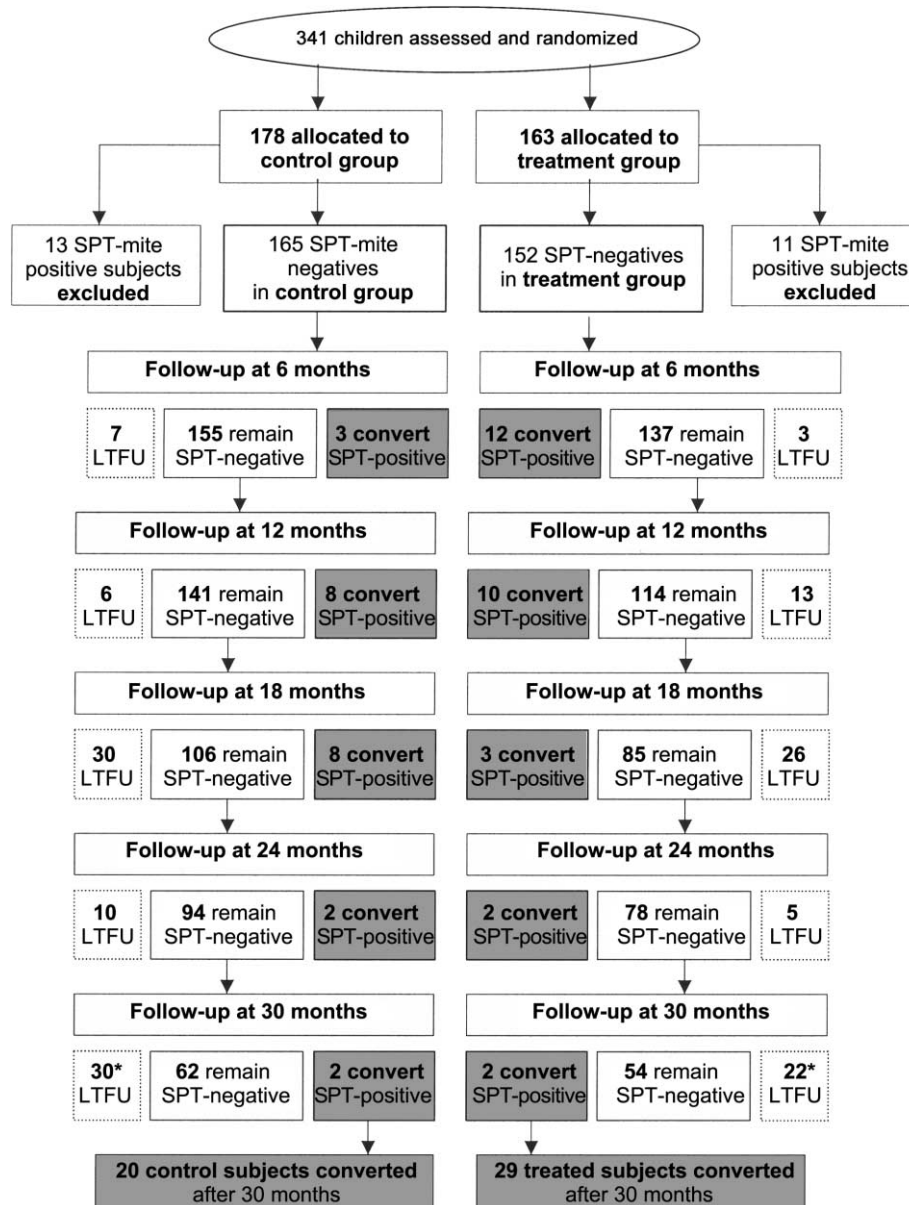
341 children assessed and randomized

178 allocated to control group

163 allocated to treatment group

13 SPT-mite positive subjects excluded

165 SPT-mite negatives in control group

152 SPT-negatives in treatment group

11 SPT-mite positive subjects excluded

Follow-up at 6 months

Follow-up at 6 months

7 LTFU

155 remain SPT-negative

3 convert SPT-positive

12 convert SPT-positive

137 remain SPT-negative

3 LTFU

Follow-up at 12 months

Follow-up at 12 months

6 LTFU

141 remain SPT-negative

8 convert SPT-positive

10 convert SPT-positive

114 remain SPT-negative

13 LTFU

Follow-up at 18 months

Follow-up at 18 months

30 LTFU

106 remain SPT-negative

8 convert SPT-positive

3 convert SPT-positive

85 remain SPT-negative

26 LTFU

Follow-up at 24 months

Follow-up at 24 months

10 LTFU

94 remain SPT-negative

2 convert SPT-positive

2 convert SPT-positive

78 remain SPT-negative

5 LTFU

Follow-up at 30 months

Follow-up at 30 months

30* LTFU

62 remain SPT-negative

2 convert SPT-positive

2 convert SPT-positive

54 remain SPT-negative

22* LTFU

20 control subjects converted after 30 months

29 treated subjects converted after 30 months